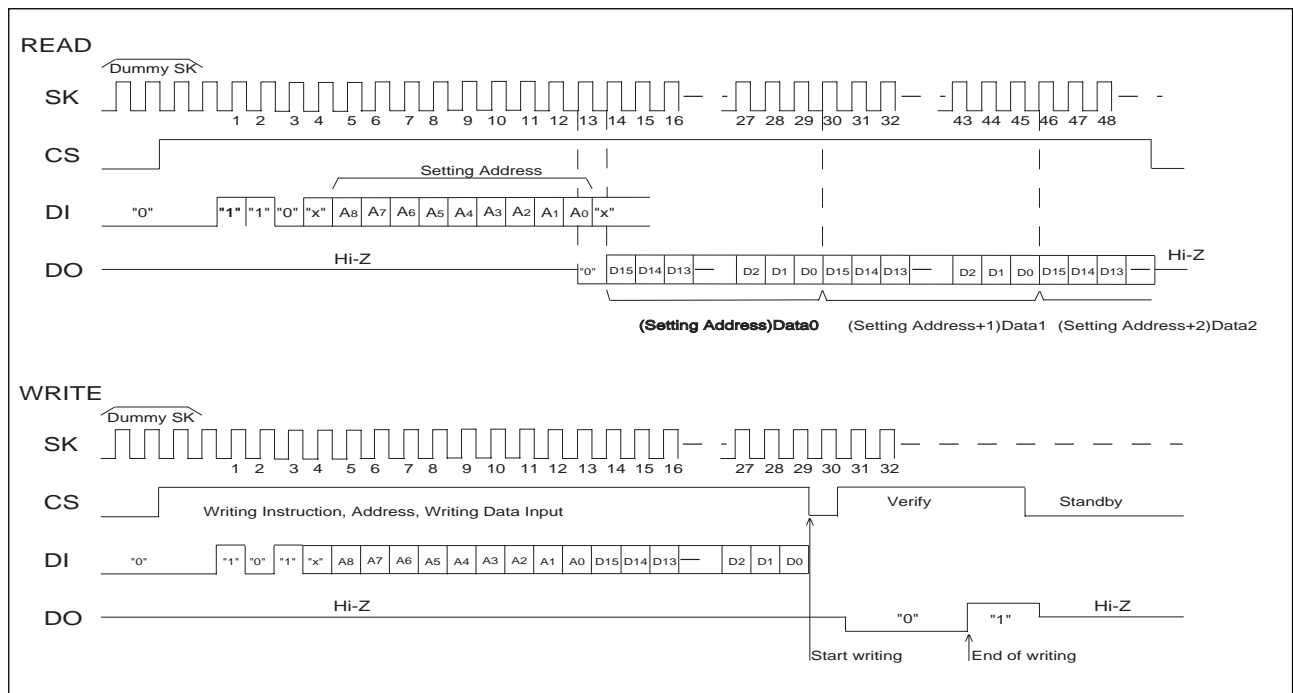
READ

Dummy SK

SK

1 2 3 4 5 6 7 8 9 10 11 12 13 14 15 16 27 28 29 30 31 32 43 44 45 46 47 48

CS

Setting Address

DI "0" "1" "1" "0" "x" $A_8$ $A_7$ $A_6$ $A_5$ $A_4$ $A_3$ $A_2$ $A_1$ $A_0$ "x"

DO Hi-Z "0" D15 D14 D13 D2 D1 D0 D15 D14 D13 D2 D1 D0 D15 D14 D13 Hi-Z

(Setting Address)Data0 (Setting Address+1)Data1 (Setting Address+2)Data2

WRITE

Dummy SK

SK

1 2 3 4 5 6 7 8 9 10 11 12 13 14 15 16 27 28 29 30 31 32

CS Writing Instruction, Address, Writing Data Input Verify Standby

DI "0" "1" "0" "1" "x" A8 A7 A6 A5 A4 A3 A2 A1 A0 D15 D14 D13 D2 D1 D0

DO Hi-Z "0" "1" Hi-Z

Start writing End of writing